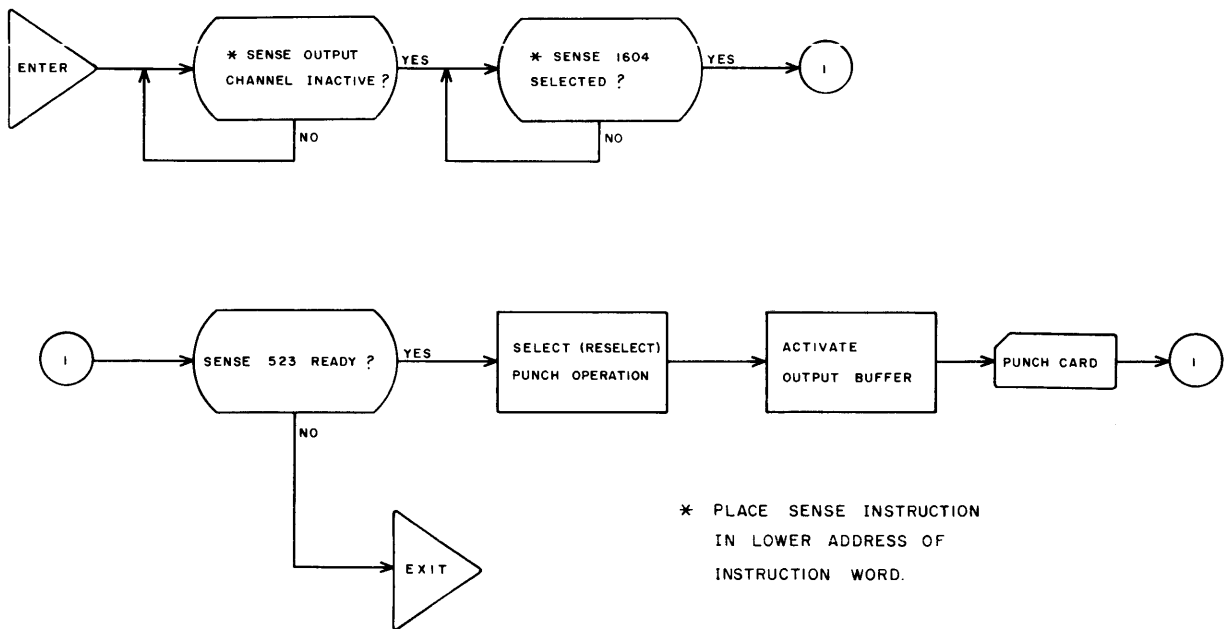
ENTER

* SENSE OUTPUT CHANNEL INACTIVE ?

YES

NO

* SENSE 1604 SELECTED ?

YES

NO

1

1

SENSE 523 READY ?

YES

NO

SELECT (RESELECT) PUNCH OPERATION

ACTIVATE OUTPUT BUFFER

PUNCH CARD

1

EXIT

* PLACE SENSE INSTRUCTION IN LOWER ADDRESS OF INSTRUCTION WORD.